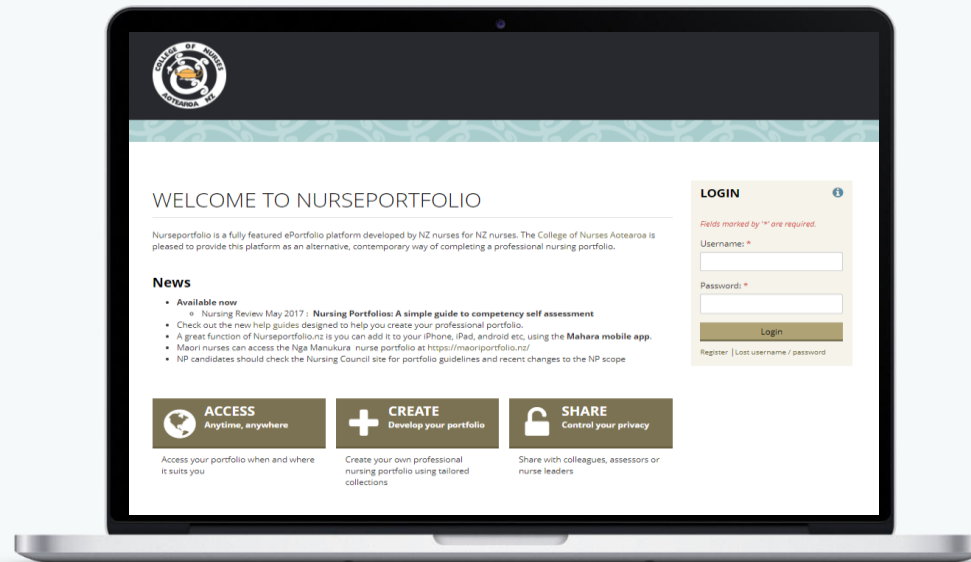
COLLEGE OF NURSES AOTEAROA NZ

WELCOME TO NURSEPORTFOLIO

Nurseportfolio is a fully featured ePortfolio platform developed by NZ nurses for NZ nurses. The College of Nurses Aotearoa is pleased to provide this platform as an alternative, contemporary way of completing a professional nursing portfolio.

News

- Available now
  - Nursing Review May 2017 : Nursing Portfolios: A simple guide to competency self assessment
- Check out the new help guides designed to help you create your professional portfolio.
- A great function of Nurseportfolio.nz is you can add it to your iPhone, iPad, android etc, using the Mahara mobile app.
- Maori nurses can access the Nga Manukura nurse portfolio at https://maoriportfolio.nz/
- NP candidates should check the Nursing Council site for portfolio guidelines and recent changes to the NP scope

ACCESS
Anytime, anywhere
Access your portfolio when and where it suits you

CREATE
Develop your portfolio
Create your own professional nursing portfolio using tailored collections

SHARE
Control your privacy
Share with colleagues, assessors or nurse leaders

LOGIN
Fields marked by '*' are required.
Username: *
Password: *
Login
Register | Lost username / password